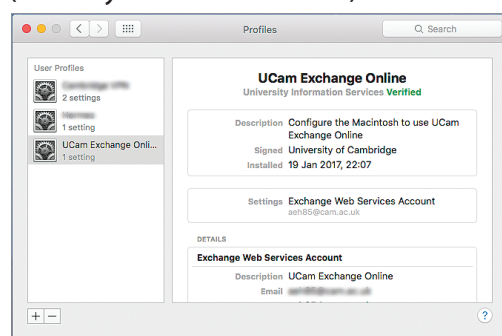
Profiles

Search

User Profiles

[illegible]
2 settings

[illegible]
1 setting

UCam Exchange Onli...
1 setting

UCam Exchange Online
University Information Services Verified

Description Configure the Macintosh to use UCam Exchange Online
Signed University of Cambridge
Installed 19 Jan 2017, 22:07

Settings Exchange Web Services Account
aeh85@cam.ac.uk

DETAILS

Exchange Web Services Account

Description UCam Exchange Online
Email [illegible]

+ −

?